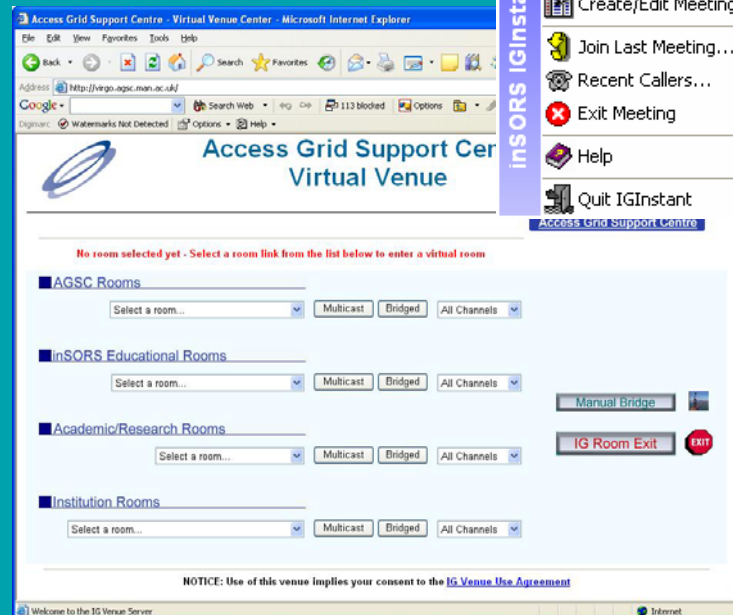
Access Grid Support Centre - Virtual Venue Center - Microsoft Internet Explorer

File Edit View Favorites Tools Help

Back Search Favorites

Address http://virgo.agsc.man.ac.uk/

Google Search Web 113 blocked Options

Digimarc Watermarks Not Detected Options Help

Access Grid Support Cen
Virtual Venue

inSORS IGInst

Create/Edit Meeting

Join Last Meeting...

Recent Callers...

Exit Meeting

Help

Quit IGInstant

Access Grid Support Centre

No room selected yet - Select a room link from the list below to enter a virtual room

AGSC Rooms

Select a room... Multicast Bridged All Channels

inSORS Educational Rooms

Select a room... Multicast Bridged All Channels

Academic/Research Rooms

Select a room... Multicast Bridged All Channels

Institution Rooms

Select a room... Multicast Bridged All Channels

Manual Bridge

IG Room Exit

EXIT

NOTICE: Use of this venue implies your consent to the IG Venue Use Agreement

Welcome to the IG Venue Server

Internet